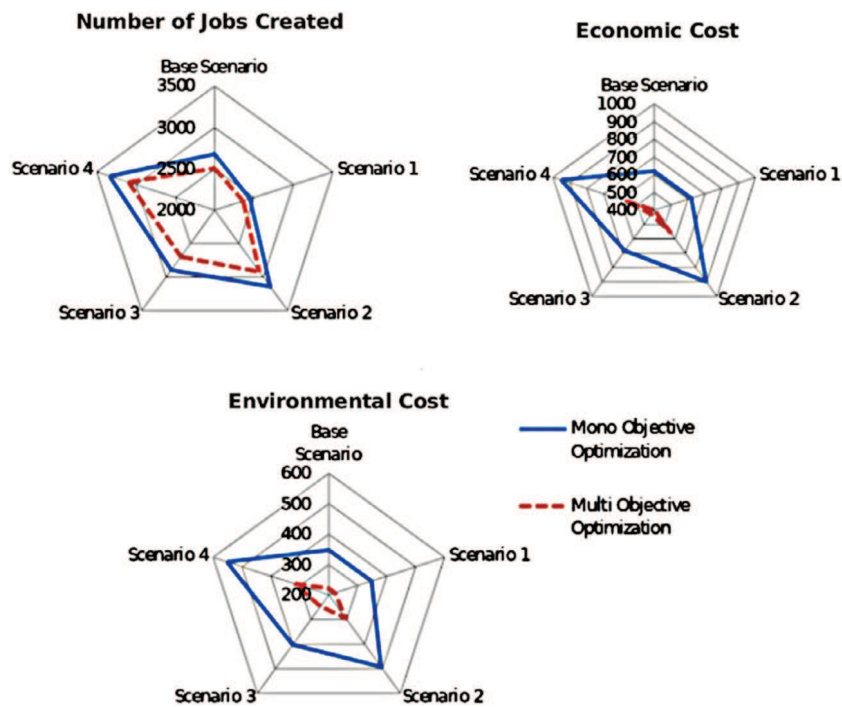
Number of Jobs Created

Base Scenario
3500
3000
2500
2000
Scenario 1
Scenario 2
Scenario 3
Scenario 4

Economic Cost

Base Scenario
1000
900
800
700
600
500
400
Scenario 1
Scenario 2
Scenario 3
Scenario 4

Environmental Cost

Base Scenario
600
500
400
300
200
Scenario 1
Scenario 2
Scenario 3
Scenario 4

Mono Objective Optimization

Multi Objective Optimization